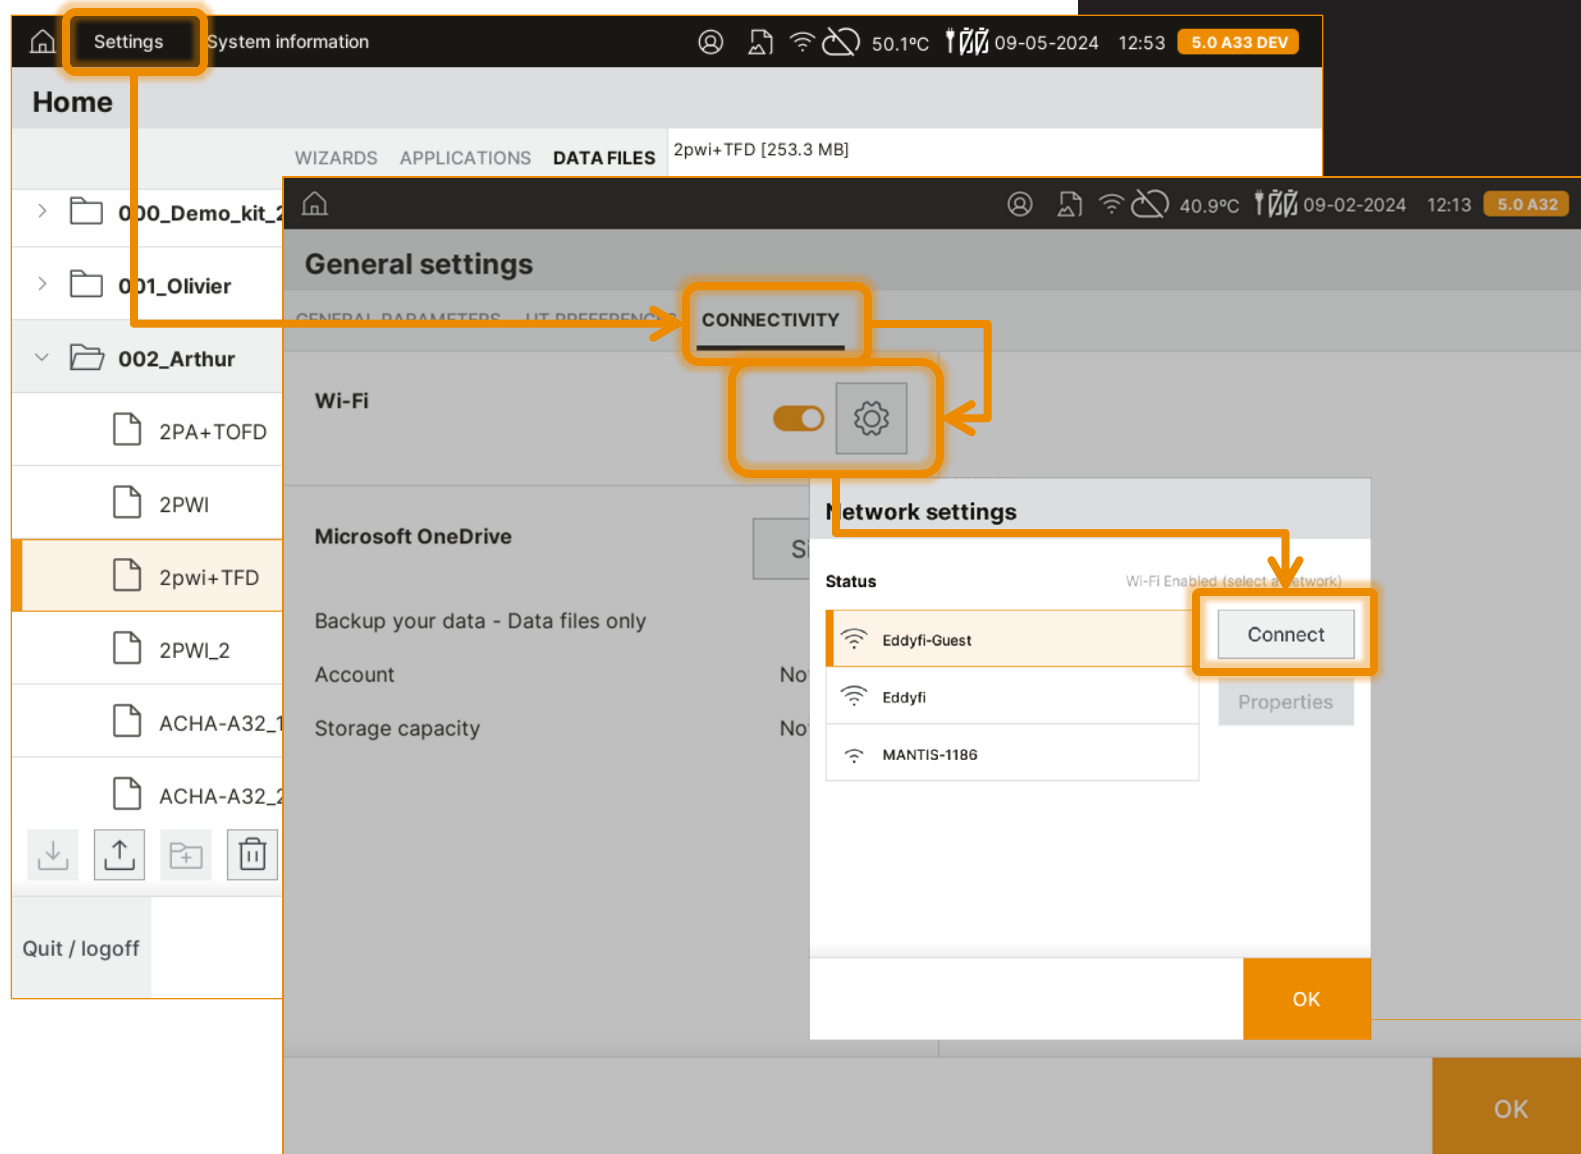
Settings System information 50.1°C 09-05-2024 12:53 5.0 A33 DEV

Home

WIZARDS APPLICATIONS DATA FILES 2pwi+TFD [253.3 MB]

0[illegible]0_Demo_kit_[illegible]

0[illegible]1_Olivier

002_Arthur

2PA+TOFD

2PWI

2pwi+TFD

2PWI_2

ACHA-A32_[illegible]

ACHA-A32_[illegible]

Quit / logoff

40.9°C 09-02-2024 12:13 5.0 A32

General settings

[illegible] CONNECTIVITY

Wi-Fi

Microsoft OneDrive

S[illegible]

Backup your data - Data files only

Account No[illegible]

Storage capacity No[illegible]

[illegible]etwork settings

Status Wi-Fi Enabled (select a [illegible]etwork)

Eddyfi-Guest

Eddyfi

MANTIS-1186

Connect

Properties

OK

OK